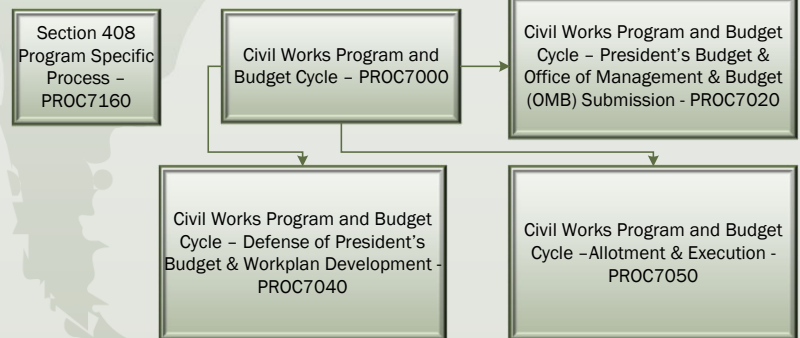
Section 408 Program Specific Process – PROC7160

Civil Works Program and Budget Cycle – PROC7000

Civil Works Program and Budget Cycle – President's Budget & Office of Management & Budget (OMB) Submission - PROC7020

Civil Works Program and Budget Cycle – Defense of President's Budget & Workplan Development - PROC7040

Civil Works Program and Budget Cycle –Allotment & Execution - PROC7050